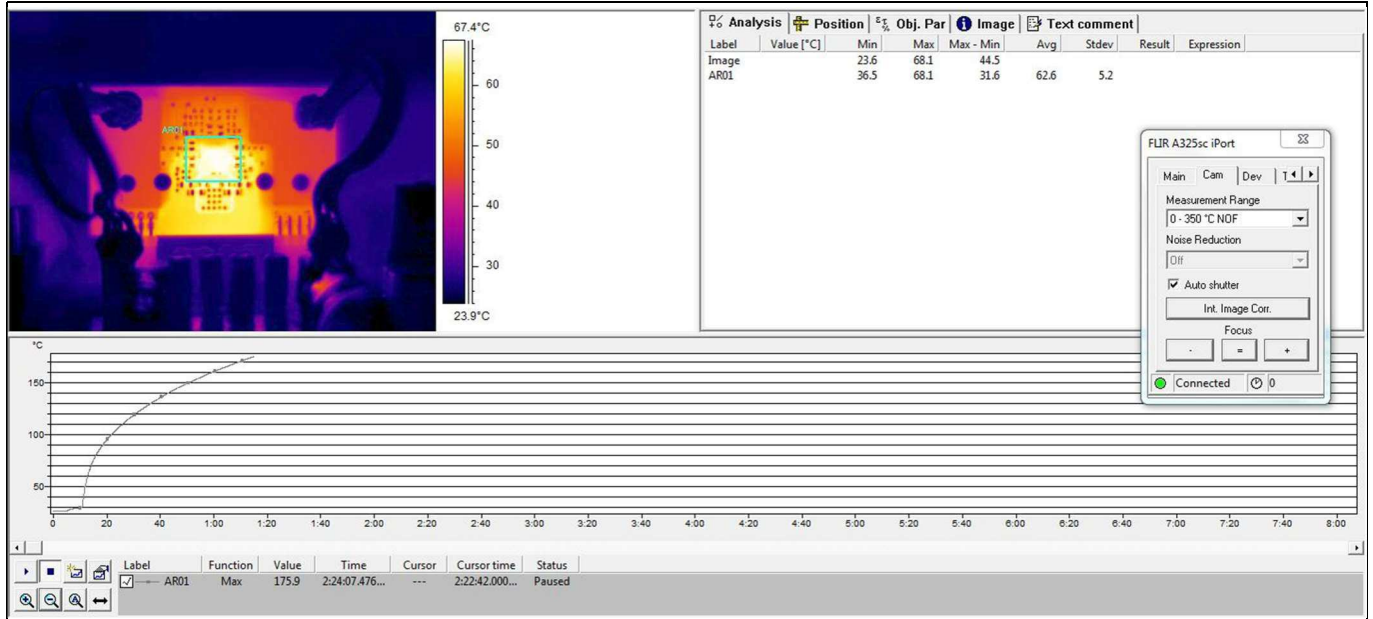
AR01

67.4°C
60
50
40
30
23.9°C

Analysis | Position | Obj. Par | Image | Text comment

| Label | Value [°C] | Min | Max | Max - Min | Avg | Stdev | Result | Expression |
|---|---|---|---|---|---|---|---|---|
| Image | | 23.6 | 68.1 | 44.5 | | | | |
| AR01 | | 36.5 | 68.1 | 31.6 | 62.6 | 5.2 | | |

FLIR A325sc iPort
Main | Cam | Dev | T
Measurement Range
0 - 350 °C NOF
Noise Reduction
Off
Auto shutter
Int. Image Corr.
Focus
- | = | +
Connected | 0

°C
150
100
50
0 20 40 1:00 1:20 1:40 2:00 2:20 2:40 3:00 3:20 3:40 4:00 4:20 4:40 5:00 5:20 5:40 6:00 6:20 6:40 7:00 7:20 7:40 8:00

| Label | Function | Value | Time | Cursor | Cursor time | Status |
|---|---|---|---|---|---|---|
| AR01 | Max | 175.9 | 2:24:07.476... | --- | 2:22:42.000... | Paused |